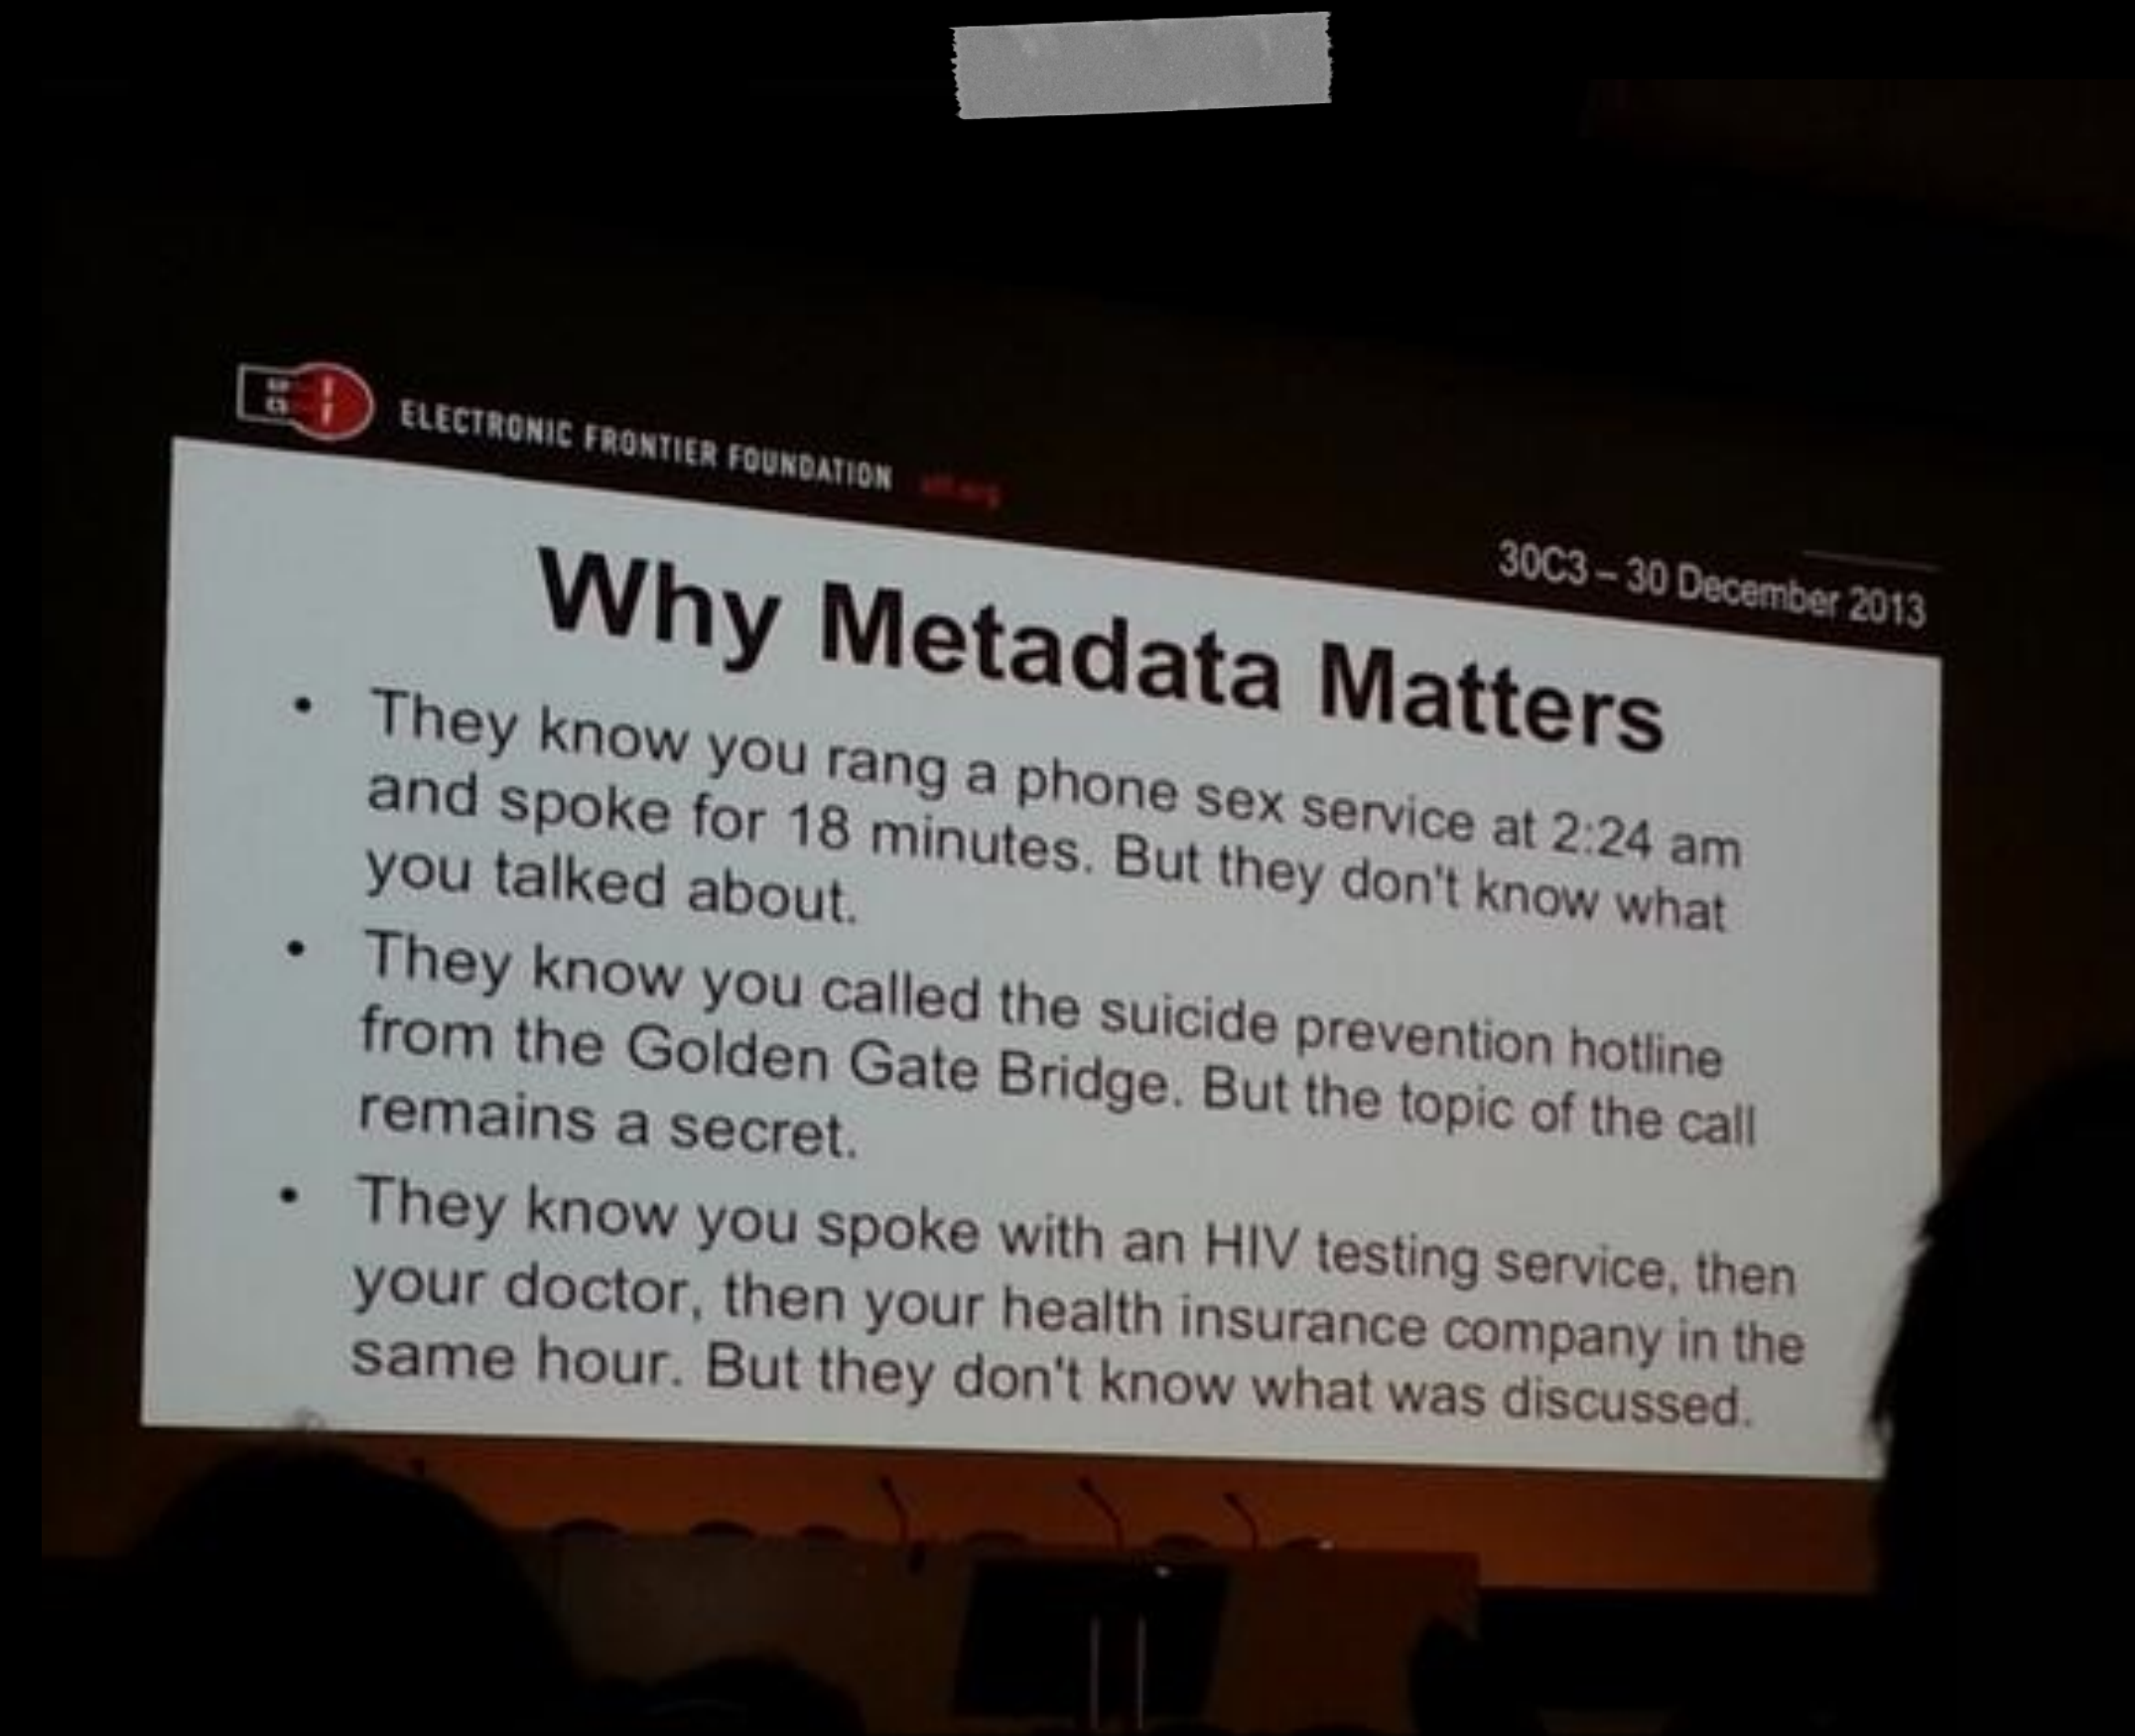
ELECTRONIC FRONTIER FOUNDATION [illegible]

30C3 – 30 December 2013

Why Metadata Matters

• They know you rang a phone sex service at 2:24 am and spoke for 18 minutes. But they don't know what you talked about.
• They know you called the suicide prevention hotline from the Golden Gate Bridge. But the topic of the call remains a secret.
• They know you spoke with an HIV testing service, then your doctor, then your health insurance company in the same hour. But they don't know what was discussed.